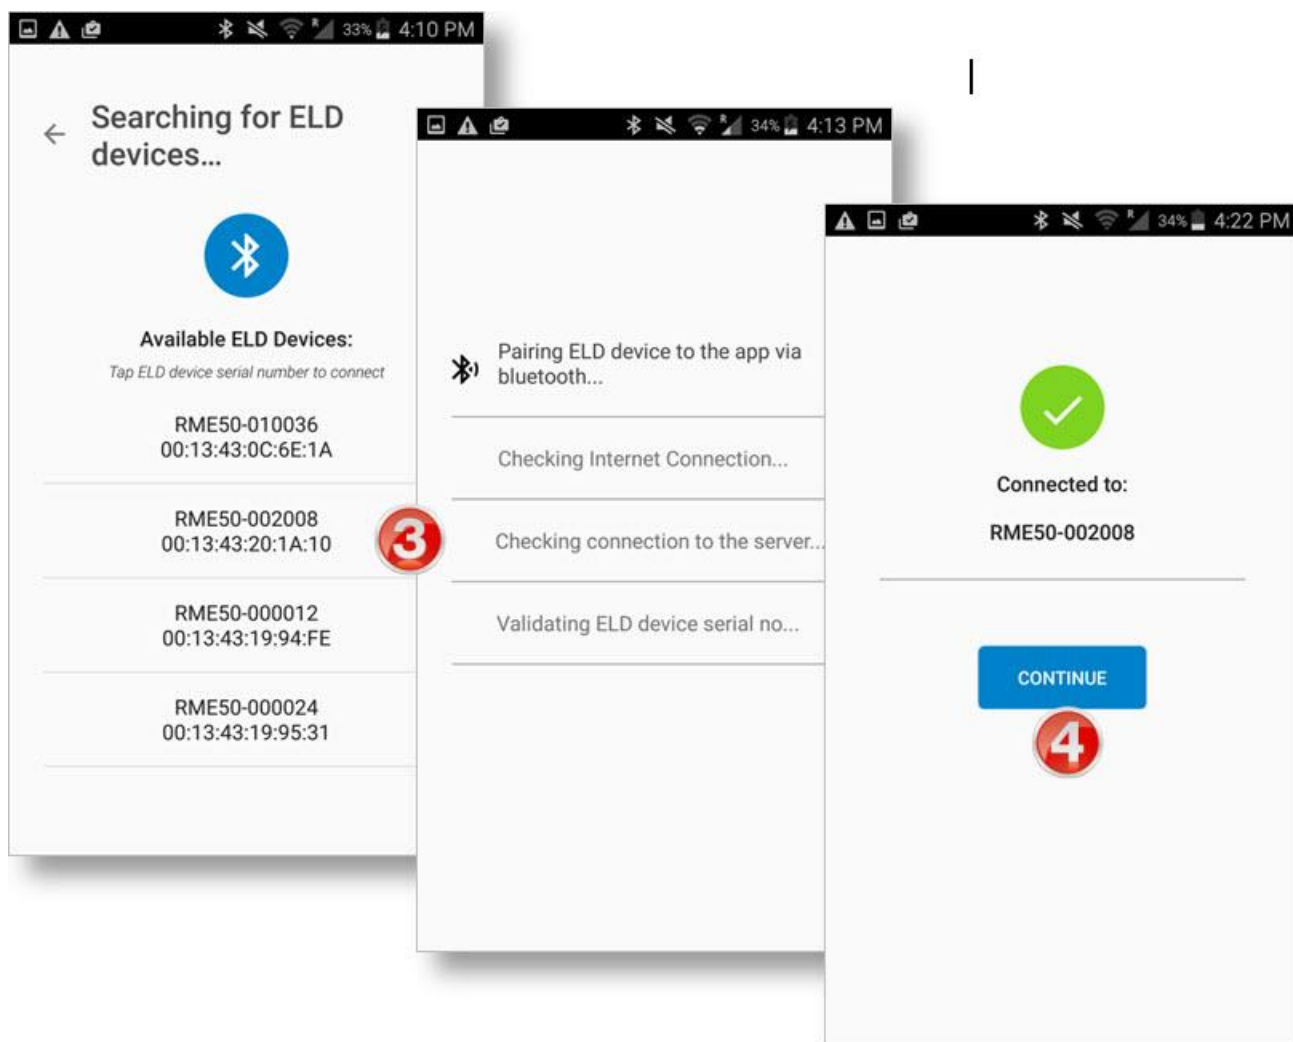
33% 4:10 PM

Searching for ELD devices...

Available ELD Devices:

Tap ELD device serial number to connect

RME50-010036
00:13:43:0C:6E:1A

RME50-002008
00:13:43:20:1A:10

RME50-000012
00:13:43:19:94:FE

RME50-000024
00:13:43:19:95:31

3

34% 4:13 PM

Pairing ELD device to the app via bluetooth...

Checking Internet Connection...

Checking connection to the server...

Validating ELD device serial no...

34% 4:22 PM

Connected to:

RME50-002008

CONTINUE

4